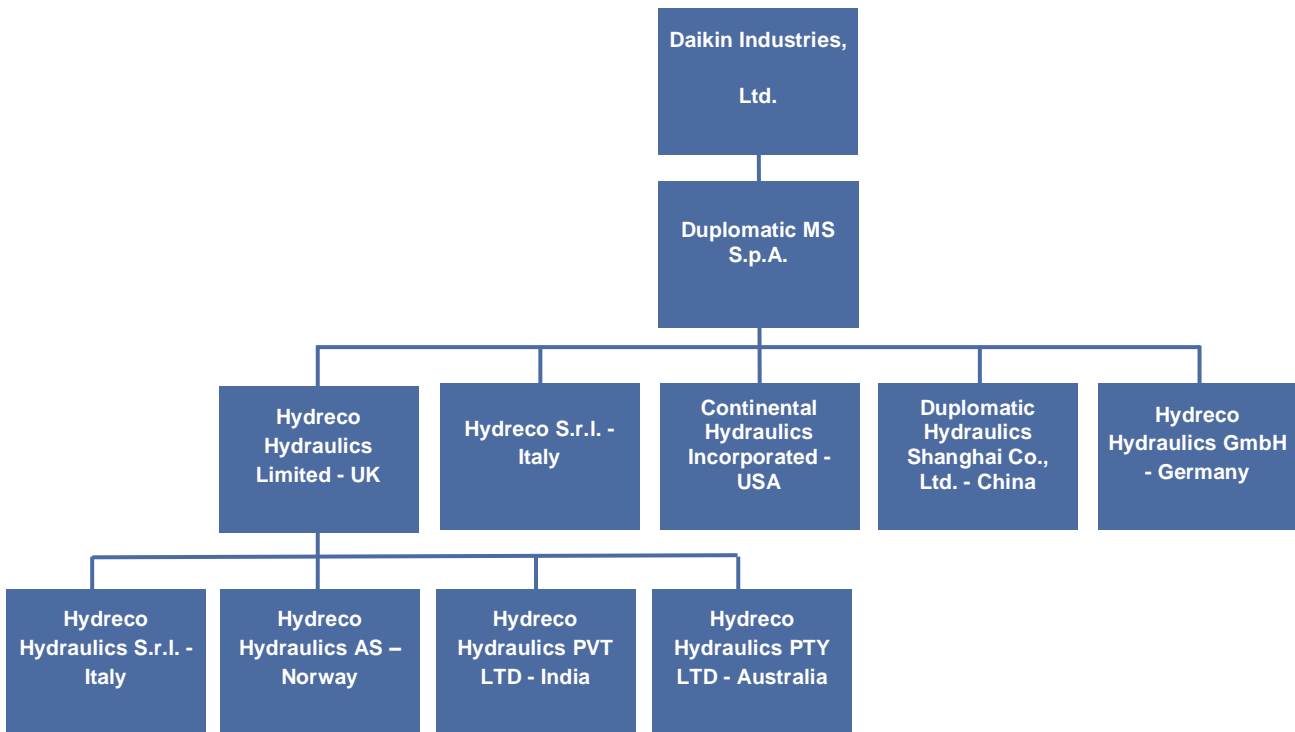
Daikin Industries, Ltd.

Duplomatic MS S.p.A.

Hydreco Hydraulics Limited - UK

Hydreco S.r.l. - Italy

Continental Hydraulics Incorporated - USA

Duplomatic Hydraulics Shanghai Co., Ltd. - China

Hydreco Hydraulics GmbH - Germany

Hydreco Hydraulics S.r.l. - Italy

Hydreco Hydraulics AS – Norway

Hydreco Hydraulics PVT LTD - India

Hydreco Hydraulics PTY LTD - Australia